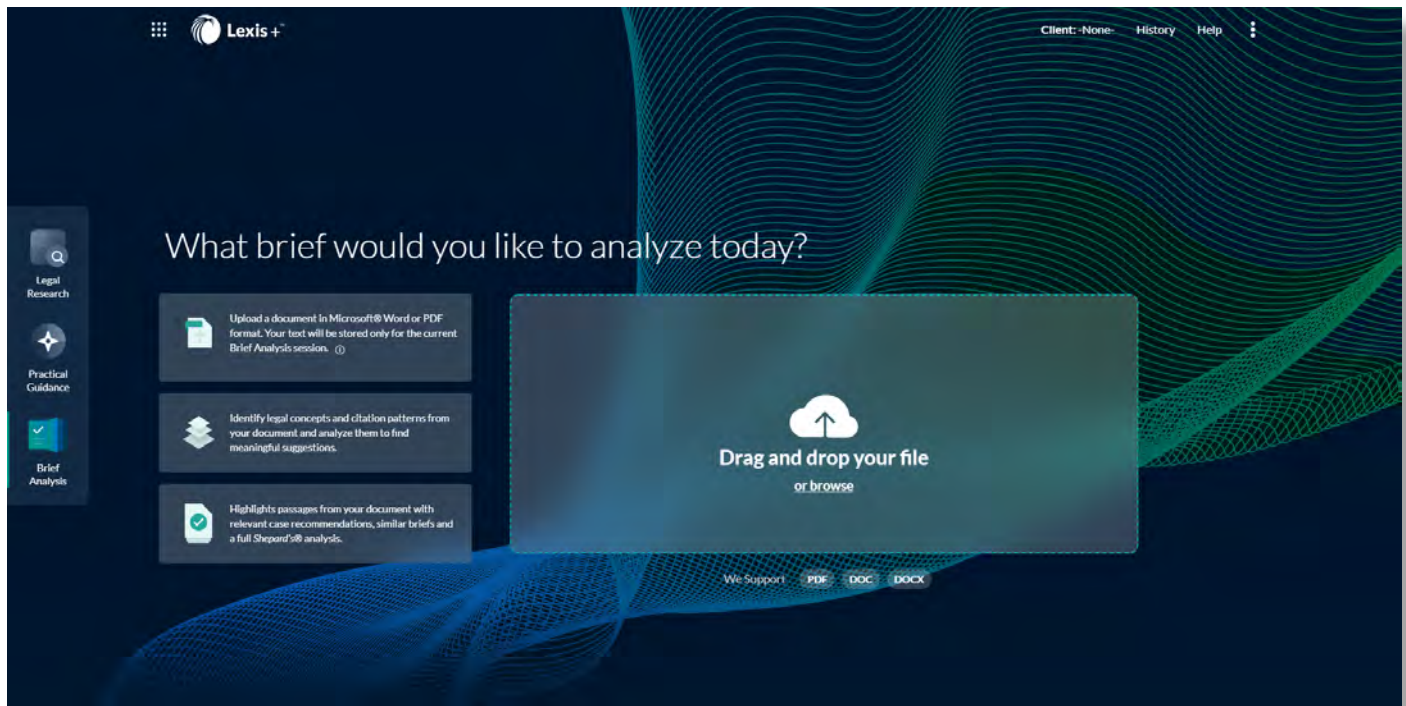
Lexis+

Client: -None- History Help

Legal Research

Practical Guidance

Brief Analysis

What brief would you like to analyze today?

Upload a document in Microsoft® Word or PDF format. Your text will be stored only for the current Brief Analysis session.

Identify legal concepts and citation patterns from your document and analyze them to find meaningful suggestions.

Highlights passages from your document with relevant case recommendations, similar briefs and a full Shepard's® analysis.

Drag and drop your file

or browse

We Support PDF DOC DOCX